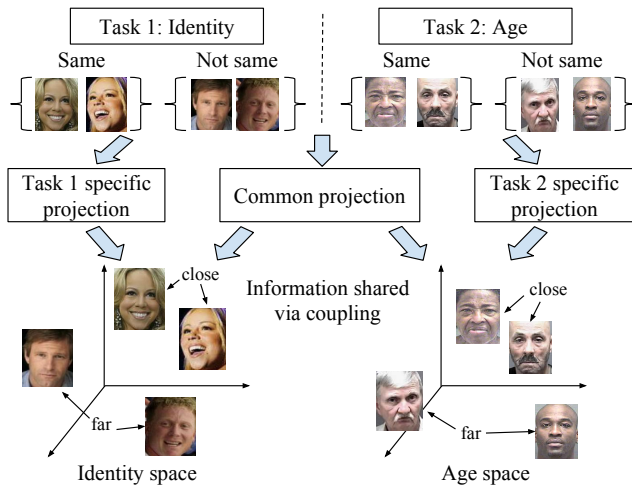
Task 1: Identity

Task 2: Age

Same

Not same

Same

Not same

Task 1 specific projection

Common projection

Task 2 specific projection

close

Information shared via coupling

close

far

far

Identity space

Age space